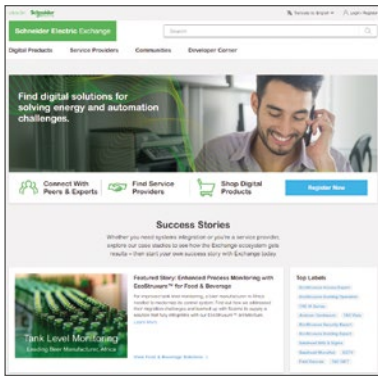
Schneider Electric

Schneider Electric Exchange

Search

Digital Products Service Providers Communities Developer Corner

Find digital solutions for solving energy and automation challenges.

Connect With Peers & Experts

Find Service Providers

Shop Digital Products

Register Now

Success Stories

Whether you need systems integration or you're a service provider, explore our case studies to see how the Exchange ecosystem gets results – then start your own success story with Exchange today.

Featured Story: Enhanced Process Monitoring with EcoStruxure™ for Food & Beverage

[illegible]

Tank Level Monitoring

Leading Beer Manufacturer, Africa

Top Labels